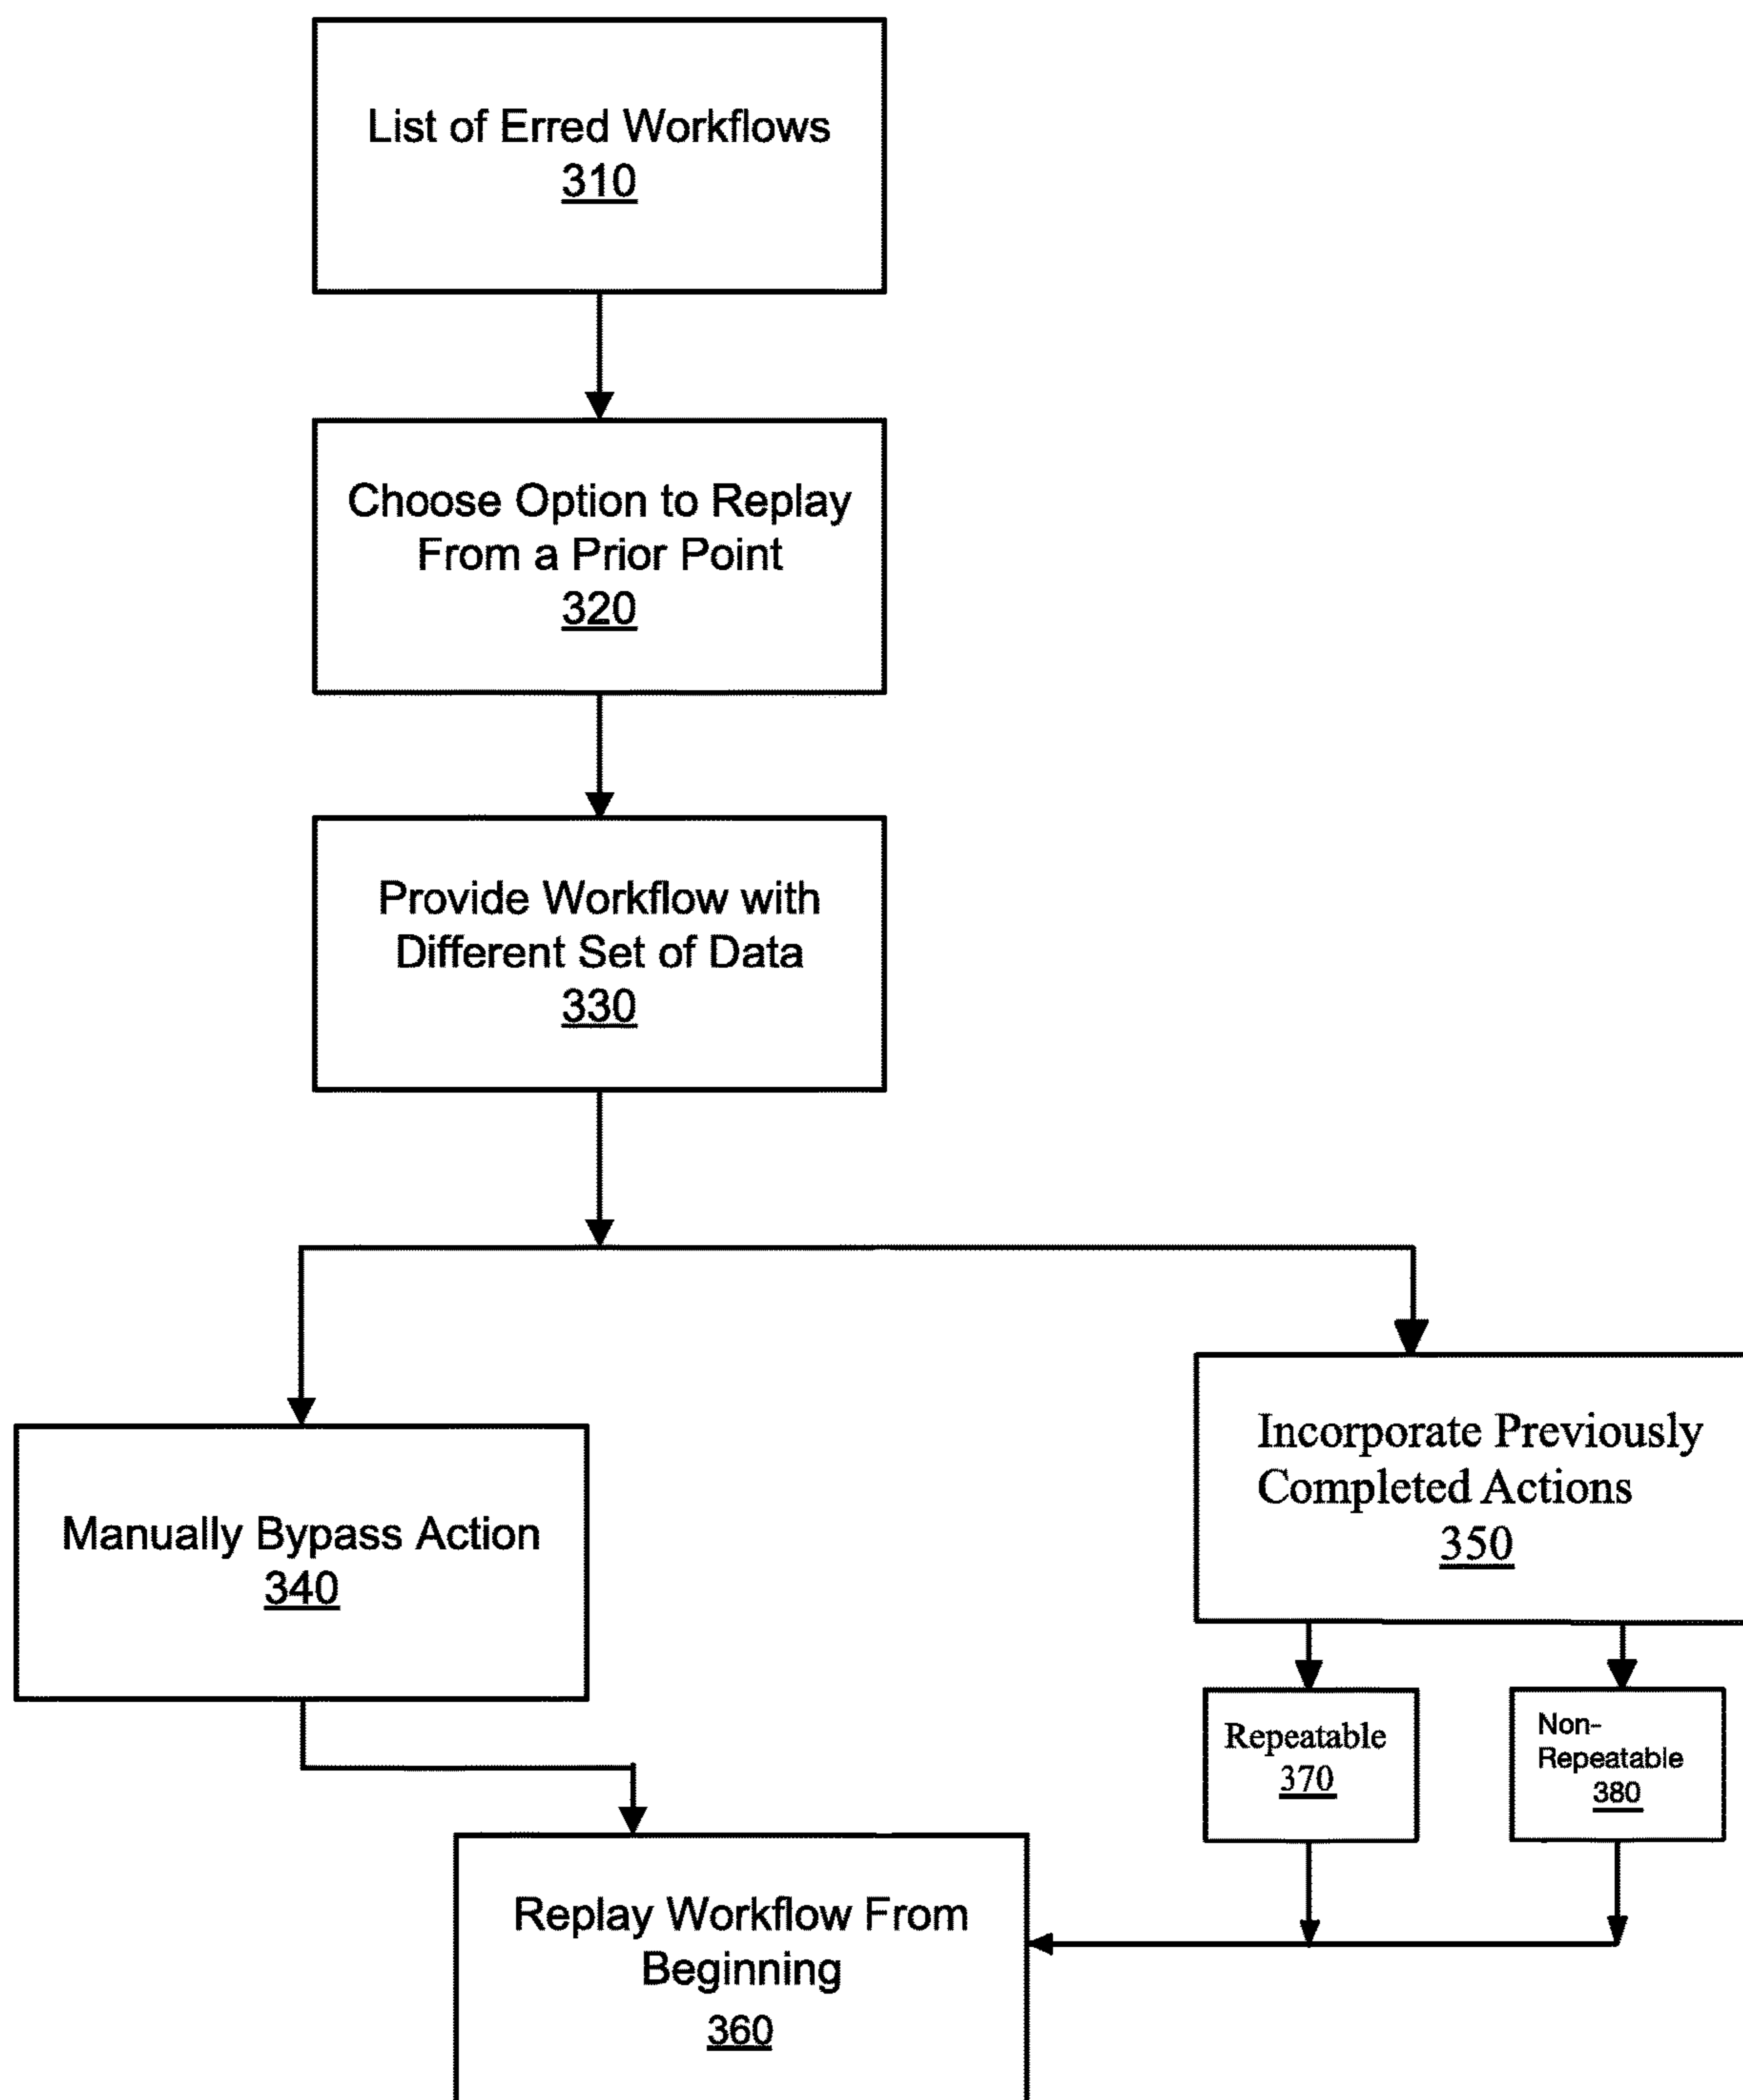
List of Erred Workflows
310

Choose Option to Replay From a Prior Point
320

Provide Workflow with Different Set of Data
330

Manually Bypass Action
340

Incorporate Previously Completed Actions
350

Repeatable
370

Non-Repeatable
380

Replay Workflow From Beginning
360